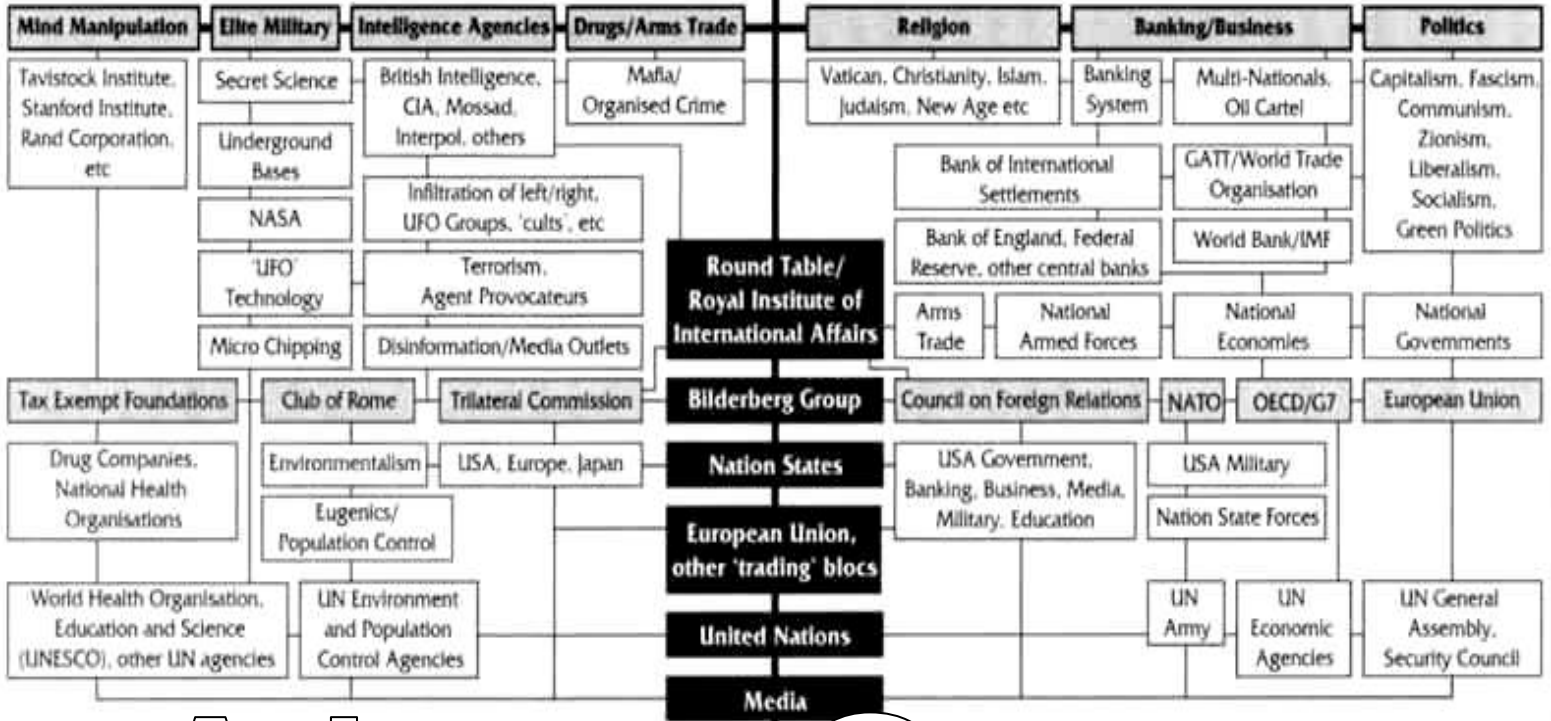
Mind Manipulation

Elite Military

Intelligence Agencies

Drugs/Arms Trade

Religion

Banking/Business

Politics

Tavistock Institute, Stanford Institute, Rand Corporation, etc

Secret Science

British Intelligence, CIA, Mossad, Interpol, others

Mafia/ Organised Crime

Vatican, Christianity, Islam, Judaism, New Age etc

Banking System

Multi-Nationals, Oil Cartel

Capitalism, Fascism, Communism, Zionism, Liberalism, Socialism, Green Politics

Underground Bases

NASA

Infiltration of left/right, UFO Groups, 'cults', etc

Bank of International Settlements

GATT/World Trade Organisation

Bank of England, Federal Reserve, other central banks

World Bank/IMF

'UFO' Technology

Terrorism, Agent Provocateurs

Round Table/ Royal Institute of International Affairs

Micro Chipping

Disinformation/Media Outlets

Arms Trade

National Armed Forces

National Economies

National Governments

Tax Exempt Foundations

Club of Rome

Trilateral Commission

Bilderberg Group

Council on Foreign Relations

NATO

OECD/G7

European Union

Drug Companies, National Health Organisations

Environmentalism

USA, Europe, Japan

Nation States

USA Government, Banking, Business, Media, Military, Education

USA Military

Eugenics/ Population Control

European Union, other 'trading' blocs

Nation State Forces

World Health Organisation, Education and Science (UNESCO), other UN agencies

UN Environment and Population Control Agencies

United Nations

UN Army

UN Economic Agencies

UN General Assembly, Security Council

Media